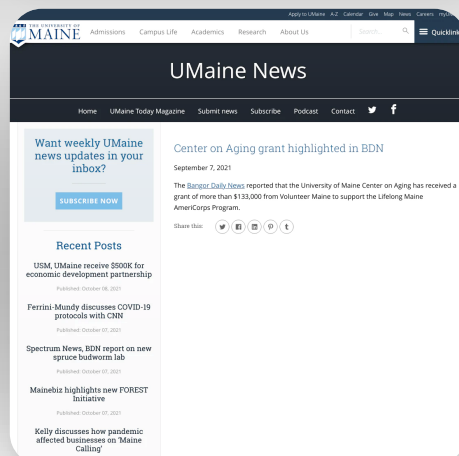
Apply to UMaine A-Z Calendar Give Map News Careers my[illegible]

THE UNIVERSITY OF MAINE

Admissions Campus Life Academics Research About Us

Search

Quicklinks

UMaine News

Home UMaine Today Magazine Submit news Subscribe Podcast Contact

Want weekly UMaine news updates in your inbox?

SUBSCRIBE NOW

Recent Posts

USM, UMaine receive $500K for economic development partnership

Published: October 08, 2021

Ferrini-Mundy discusses COVID-19 protocols with CNN

Published: October 07, 2021

Spectrum News, BDN report on new spruce budworm lab

Published: October 07, 2021

Mainebiz highlights new FOREST Initiative

Published: October 07, 2021

Kelly discusses how pandemic affected businesses on 'Maine Calling'

Center on Aging grant highlighted in BDN

September 7, 2021

The Bangor Daily News reported that the University of Maine Center on Aging has received a grant of more than $133,000 from Volunteer Maine to support the Lifelong Maine AmeriCorps Program.

Share this: